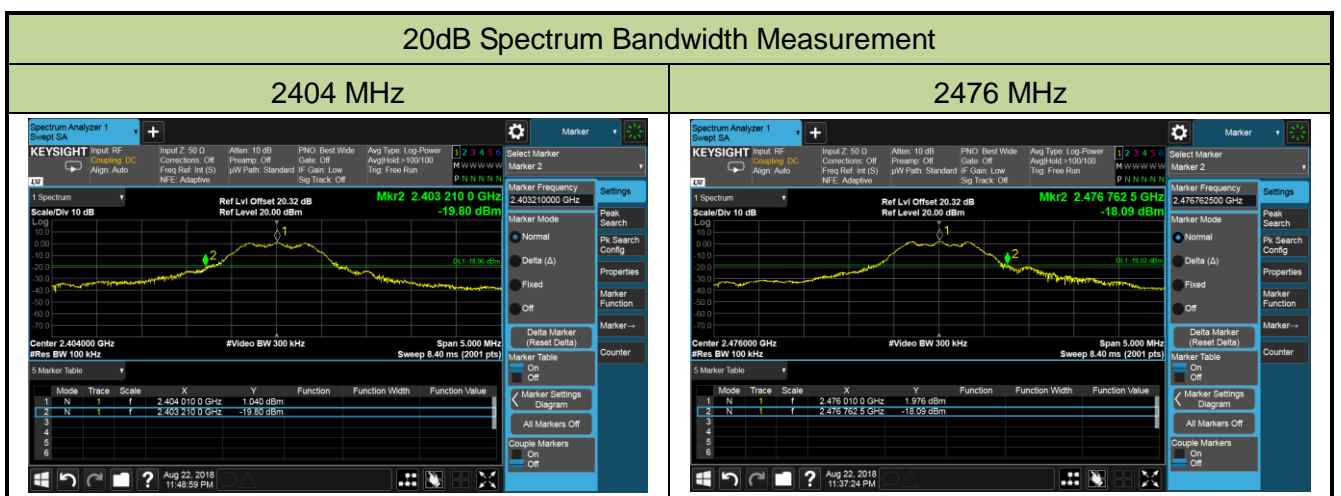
20dB Spectrum Bandwidth Measurement

| 2404 MHz | 2476 MHz |
|---|---|

Spectrum Analyzer 1
Swept SA
Marker

KEYSIGHT Input: RF Coupling: DC Align: Auto
Input Z: 50 Ω Corrections: Off Freq Ref: Int (S) NFE: Adaptive
Atten: 10 dB Preamp: Off µW Path: Standard
PNO: Best Wide Gate: Off IF Gain: Low Sig Track: Off
Avg Type: Log-Power Avg|Hold:>100/100 Trig: Free Run
1 2 3 4 5 6
M W W W W W
P N N N N N

Select Marker
Marker 2

1 Spectrum
Scale/Div 10 dB
Log
Ref Lvl Offset 20.32 dB
Ref Level 20.00 dBm
Mkr2 2.403 210 0 GHz
-19.80 dBm

10.0 0.00 -10.0 -20.0 -30.0 -40.0 -50.0 -60.0 -70.0
DL1 -18.96 dBm

Center 2.404000 GHz
#Res BW 100 kHz
#Video BW 300 kHz
Span 5.000 MHz
Sweep 8.40 ms (2001 pts)

Marker Frequency
2.403210000 GHz
Marker Mode
Normal
Delta (Δ)
Fixed
Off
Delta Marker (Reset Delta)
Marker Table
On
Off
Marker Settings Diagram
All Markers Off
Couple Markers
On
Off

Settings
Peak Search
Pk Search Config
Properties
Marker Function
Marker→
Counter

5 Marker Table

| | Mode | Trace | Scale | X | Y | Function | Function Width | Function Value |
|---|---|---|---|---|---|---|---|---|
| 1 | N | 1 | f | 2.404 010 0 GHz | 1.040 dBm | | | |
| 2 | N | 1 | f | 2.403 210 0 GHz | -19.80 dBm | | | |
| 3 | | | | | | | | |
| 4 | | | | | | | | |
| 5 | | | | | | | | |
| 6 | | | | | | | | |

Aug 22, 2018
11:48:59 PM

Spectrum Analyzer 1
Swept SA
Marker

KEYSIGHT Input: RF Coupling: DC Align: Auto
Input Z: 50 Ω Corrections: Off Freq Ref: Int (S) NFE: Adaptive
Atten: 10 dB Preamp: Off µW Path: Standard
PNO: Best Wide Gate: Off IF Gain: Low Sig Track: Off
Avg Type: Log-Power Avg|Hold:>100/100 Trig: Free Run
1 2 3 4 5 6
M W W W W W
P N N N N N

Select Marker
Marker 2

1 Spectrum
Scale/Div 10 dB
Log
Ref Lvl Offset 20.32 dB
Ref Level 20.00 dBm
Mkr2 2.476 762 5 GHz
-18.09 dBm

10.0 0.00 -10.0 -20.0 -30.0 -40.0 -50.0 -60.0 -70.0
DL1 -18.02 dBm

Center 2.476000 GHz
#Res BW 100 kHz
#Video BW 300 kHz
Span 5.000 MHz
Sweep 8.40 ms (2001 pts)

Marker Frequency
2.476762500 GHz
Marker Mode
Normal
Delta (Δ)
Fixed
Off
Delta Marker (Reset Delta)
Marker Table
On
Off
Marker Settings Diagram
All Markers Off
Couple Markers
On
Off

Settings
Peak Search
Pk Search Config
Properties
Marker Function
Marker→
Counter

5 Marker Table

| | Mode | Trace | Scale | X | Y | Function | Function Width | Function Value |
|---|---|---|---|---|---|---|---|---|
| 1 | N | 1 | f | 2.476 010 0 GHz | 1.976 dBm | | | |
| 2 | N | 1 | f | 2.476 762 5 GHz | -18.09 dBm | | | |
| 3 | | | | | | | | |
| 4 | | | | | | | | |
| 5 | | | | | | | | |
| 6 | | | | | | | | |

Aug 22, 2018
11:37:24 PM